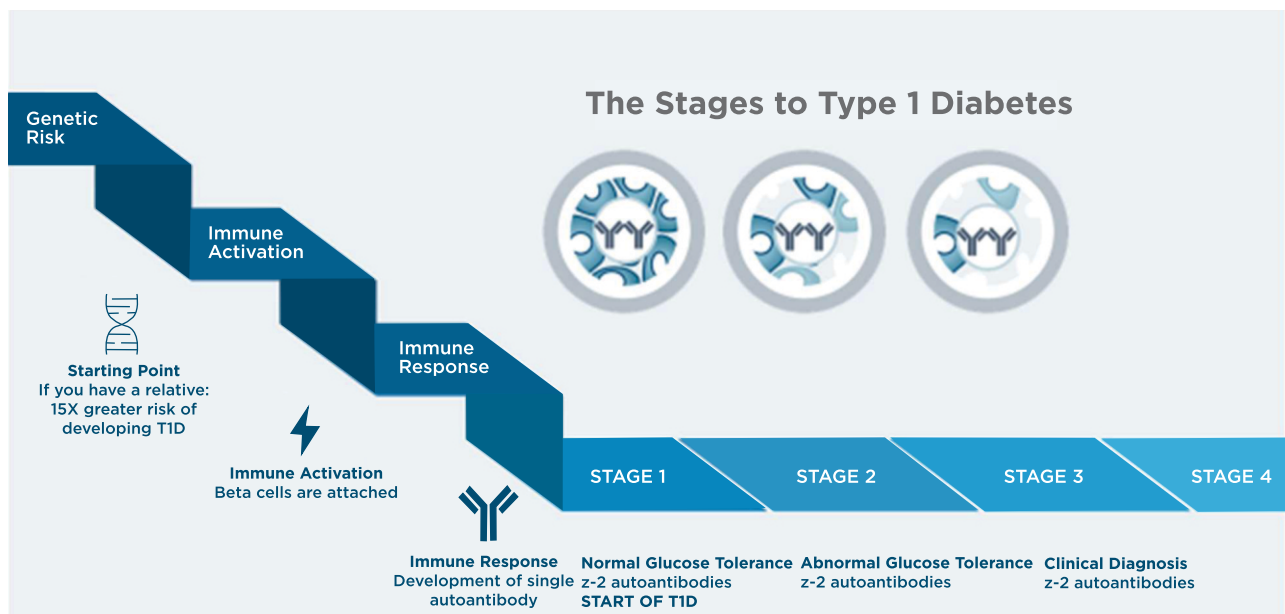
Genetic Risk

Immune Activation

Immune Response

The Stages to Type 1 Diabetes

Starting Point
If you have a relative: 15X greater risk of developing T1D

Immune Activation
Beta cells are attached

Immune Response
Development of single autoantibody

STAGE 1

STAGE 2

STAGE 3

STAGE 4

Normal Glucose Tolerance
z-2 autoantibodies
START OF T1D

Abnormal Glucose Tolerance
z-2 autoantibodies

Clinical Diagnosis
z-2 autoantibodies